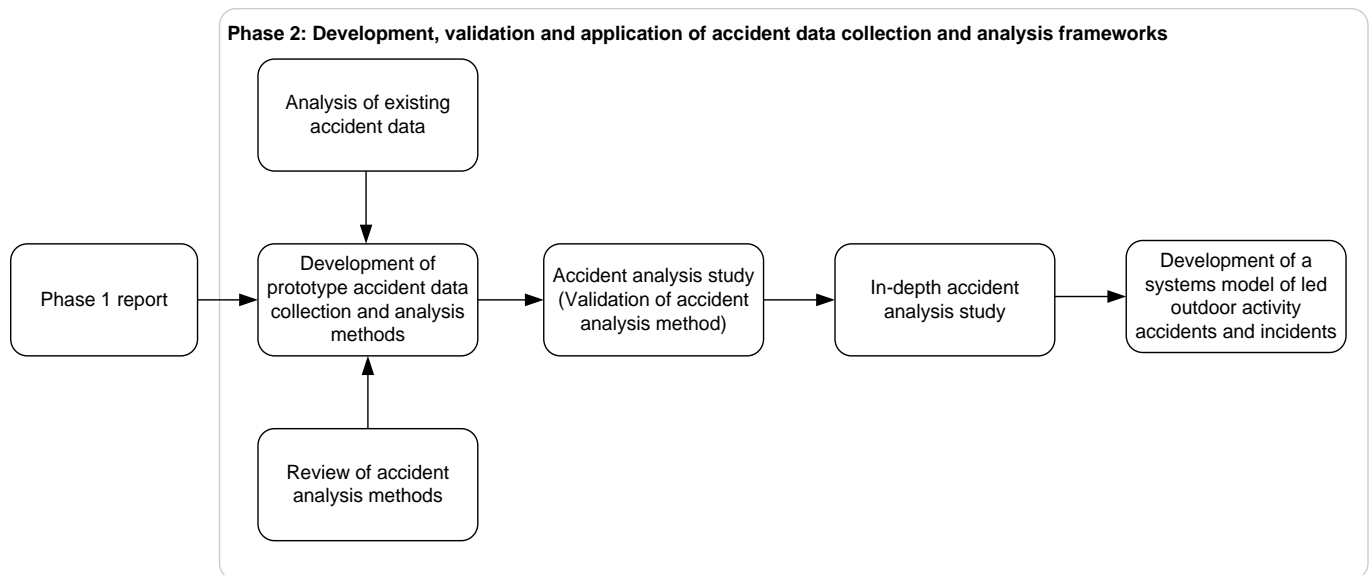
Phase 2: Development, validation and application of accident data collection and analysis frameworks

Analysis of existing accident data

Phase 1 report

Development of prototype accident data collection and analysis methods

Accident analysis study (Validation of accident analysis method)

In-depth accident analysis study

Development of a systems model of led outdoor activity accidents and incidents

Review of accident analysis methods